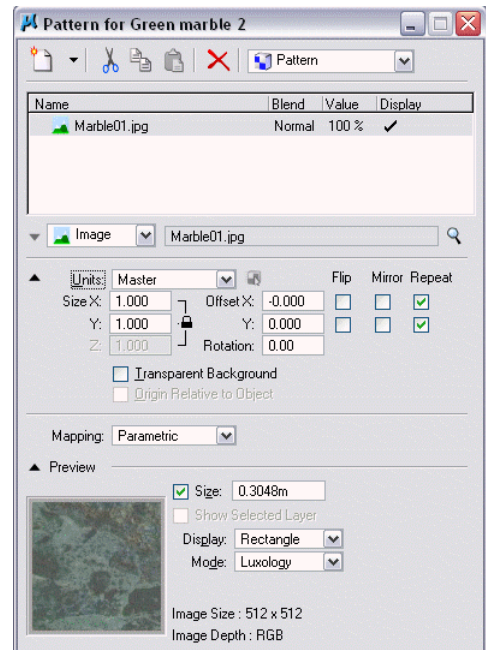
Pattern for Green marble 2

Pattern

| Name | Blend | Value | Display |
|---|---|---|---|
| Marble01.jpg | Normal | 100 % | ✓ |

Image | Marble01.jpg

Units: Master | Flip | Mirror | Repeat

Size X: 1.000 | Offset X: -0.000

Y: 1.000 | Y: 0.000

Z: 1.000 | Rotation: 0.00

Transparent Background

Origin Relative to Object

Mapping: Parametric

Preview

Size: 0.3048m

Show Selected Layer

Display: Rectangle

Mode: Luxology

Image Size : 512 x 512

Image Depth : RGB